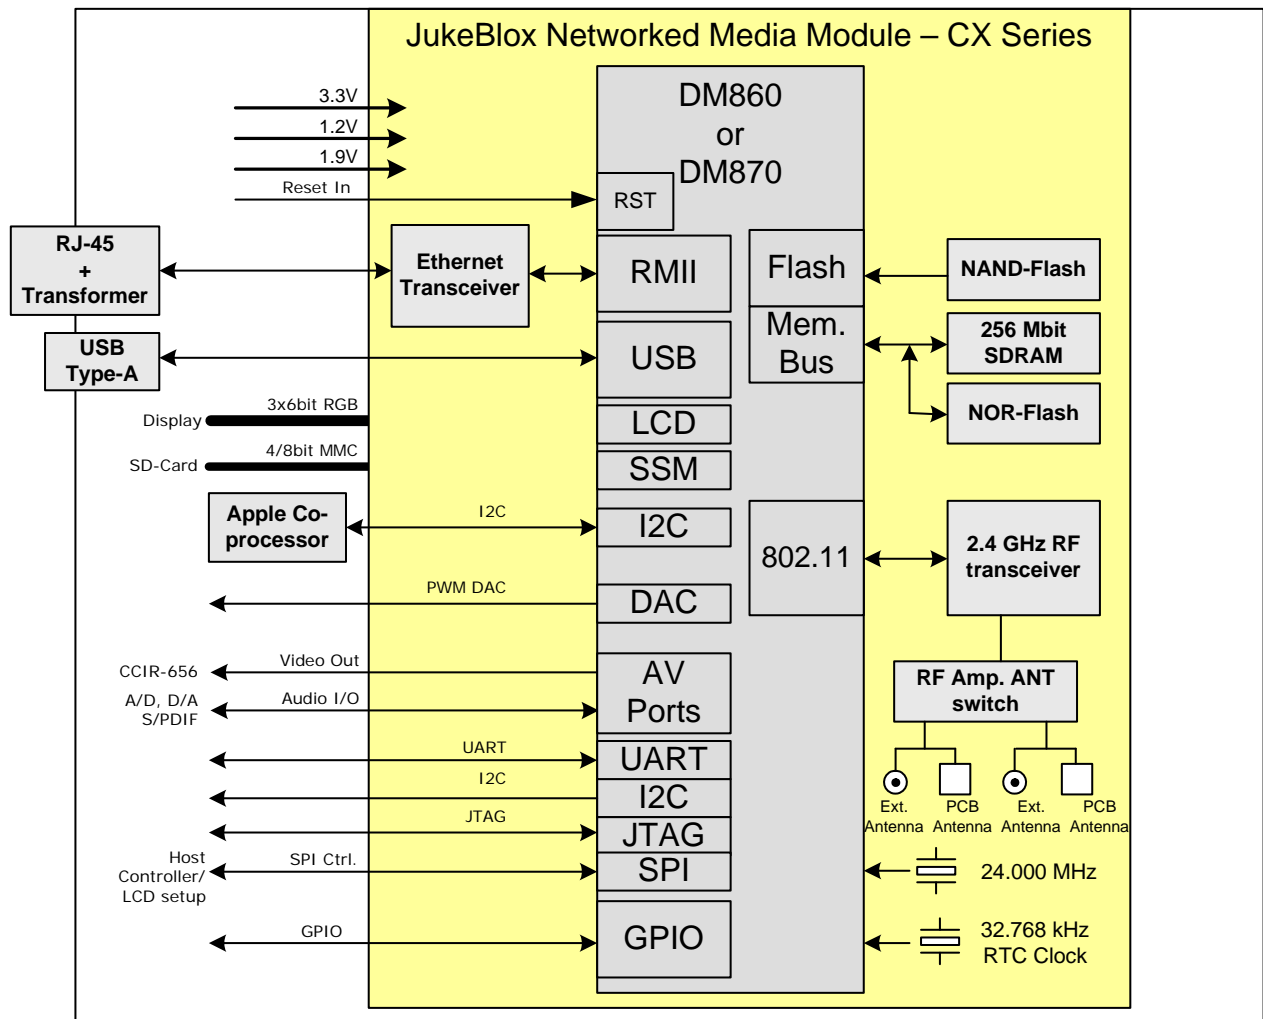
JukeBlox Networked Media Module – CX Series

3.3V
1.2V
1.9V
Reset In

DM860
or
DM870

RST

RJ-45
+
Transformer

Ethernet Transceiver

RMII

Flash

NAND-Flash

USB Type-A

USB

Mem. Bus

256 Mbit SDRAM

NOR-Flash

3x6bit RGB
Display

LCD

4/8bit MMC
SD-Card

SSM

Apple Co-processor

I2C

I2C

802.11

2.4 GHz RF transceiver

PWM DAC

DAC

RF Amp. ANT switch

CCIR-656
Video Out

A/D, D/A
S/PDIF
Audio I/O

AV
Ports

UART

UART

I2C

I2C

Ext. Antenna
PCB Antenna
Ext. Antenna
PCB Antenna

JTAG

JTAG

Host Controller/ LCD setup

SPI Ctrl.

SPI

24.000 MHz

GPIO

GPIO

32.768 kHz
RTC Clock